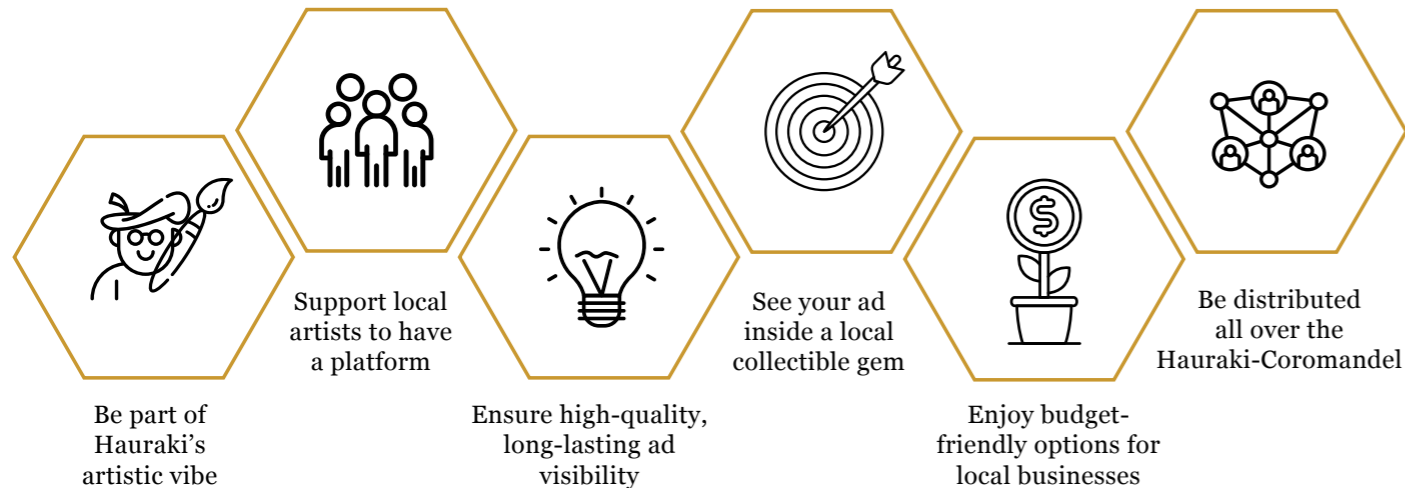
Be part of Hauraki’s artistic vibe

Support local artists to have a platform

Ensure high-quality, long-lasting ad visibility

See your ad inside a local collectible gem

Enjoy budget-friendly options for local businesses

Be distributed all over the Hauraki-Coromandel